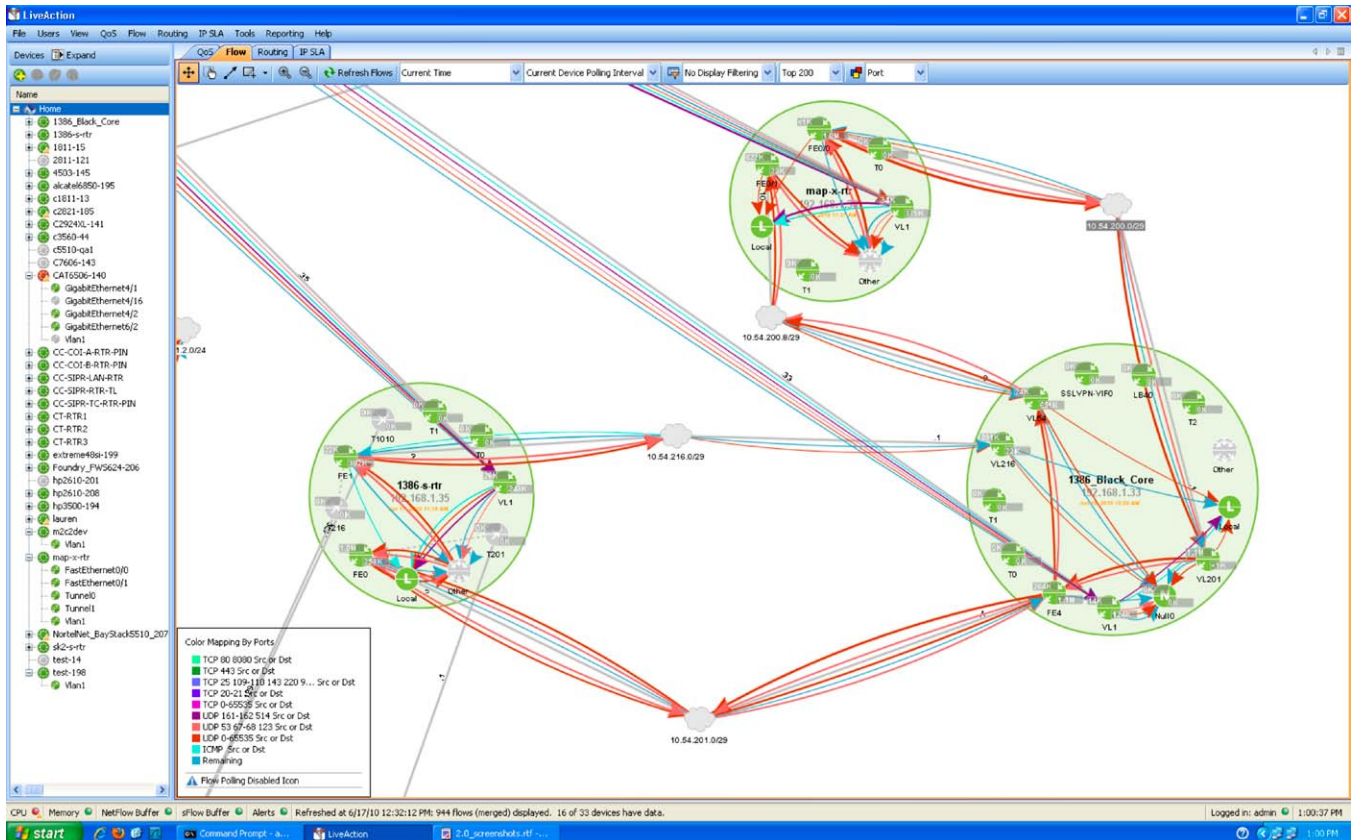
LiveAction

File Users View QoS Flow Routing IP SLA Tools Reporting Help

Devices Expand

Name

Home
1386_Black_Core
1386-s-rtr
1811-15
2811-121
4503-145
alcatel6850-195
c1811-13
c2821-185
C2924XL-141
c3560-44
c5510-qa1
C7606-143
CAT6506-140
GigabitEthernet4/1
GigabitEthernet4/16
GigabitEthernet4/2
GigabitEthernet6/2
Vlan1
CC-COI-A-RTR-PIN
CC-COI-B-RTR-PIN
CC-SIPR-LAN-RTR
CC-SIPR-RTR-TL
CC-SIPR-TC-RTR-PIN
CT-RTR1
CT-RTR2
CT-RTR3
extreme48si-199
Foundry_FWS624-206
hp2610-201
hp2610-208
hp3500-194
lauren
m2c2dev
Vlan1
map-x-rtr
FastEthernet0/0
FastEthernet0/1
Tunnel0
Tunnel1
Vlan1
NortelNet_BayStack5510_207
sk2-s-rtr
test-14
test-198
Vlan1

QoS Flow Routing IP SLA

Refresh Flows Current Time Current Device Polling Interval No Display Filtering Top 200 Port

FE0/0
T0
FE0/1
map-x-rtr
192.168.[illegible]
VL1
Local
T1
Other
10.54.200.0/29
10.54.200.8/29
1.2.0/24
SSLVPN-VIF0
LB40
T2
VL64
VL216
Other
1386_Black_Core
192.168.1.33
Local
T1
T0
VL201
FE4
VL1
Null0
T1010
T1
T0
FE1
1386-s-rtr
192.168.1.35
VL1
T216
T201
FE0
Local
Other
10.54.216.0/29
10.54.201.0/29

Color Mapping By Ports
TCP 80 8080 Src or Dst
TCP 443 Src or Dst
TCP 25 109-110 143 220 9... Src or Dst
TCP 20-21 Src or Dst
TCP 0-65535 Src or Dst
UDP 161-162 514 Src or Dst
UDP 53 67-68 123 Src or Dst
UDP 0-65535 Src or Dst
ICMP Src or Dst
Remaining
Flow Polling Disabled Icon

CPU Memory NetFlow Buffer sFlow Buffer Alerts Refreshed at 6/17/10 12:32:12 PM: 944 flows (merged) displayed. 16 of 33 devices have data. Logged in: admin 1:00:37 PM

start Command Prompt - a... LiveAction 2.0_screenshots.rtf -... 1:00 PM